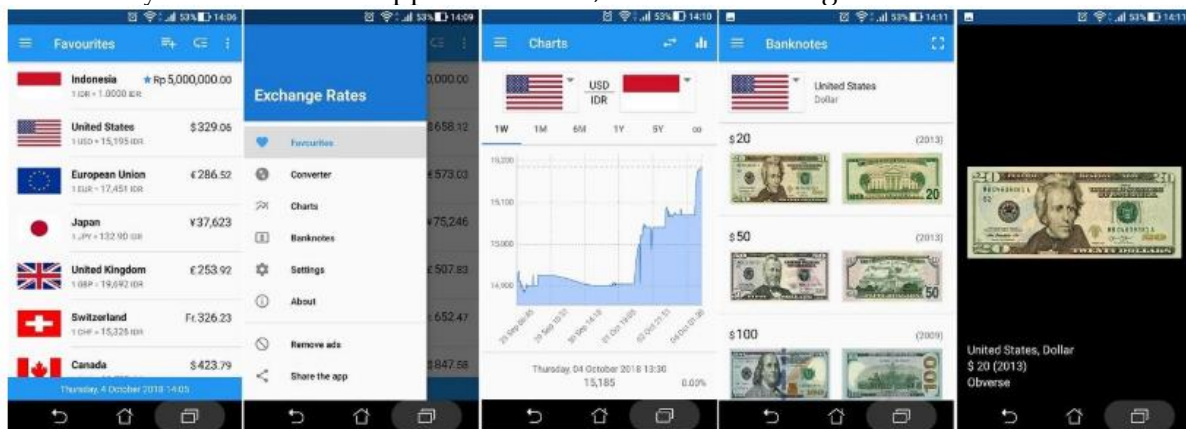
53% 14:06

Favourites

Indonesia ★ Rp 5,000,000.00
1 IDR = 1.0000 IDR

United States $329.06
1 USD = 15,195 IDR

European Union €286.52
1 EUR = 17,451 IDR

Japan ¥37,623
1 JPY = 132.90 IDR

United Kingdom £253.92
1 GBP = 19,692 IDR

Switzerland Fr. 326.23
1 CHF = 15,326 IDR

Canada $423.79

Thursday, 4 October 2018 14:05

53% 14:09

Exchange Rates

Favourites
Converter
Charts
Banknotes
Settings
About
Remove ads
Share the app

,000.00
658.12
573.03
75,246
507.83
652.47
847.58

53% 14:10

Charts

USD
IDR

1W 1M 6M 1Y 5Y ∞

15,200
15,100
15,000
14,900

Thursday, 04 October 2018 13:30
15,185 0.00%

53% 14:11

Banknotes

United States
Dollar

$20 (2013)

$50 (2013)

$100 (2009)

53% 14:11

United States, Dollar
$ 20 (2013)
Obverse